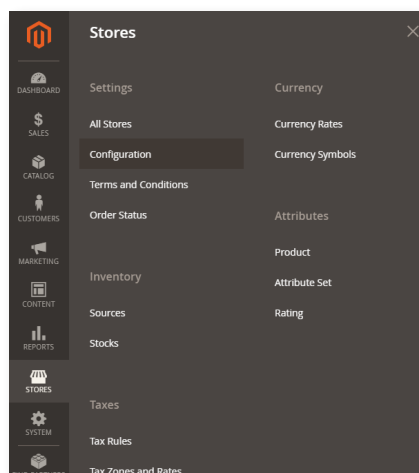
DASHBOARD
SALES
CATALOG
CUSTOMERS
MARKETING
CONTENT
REPORTS
STORES
SYSTEM
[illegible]

Stores

Settings
All Stores
Configuration
Terms and Conditions
Order Status

Inventory
Sources
Stocks

Taxes
Tax Rules
Tax Zones and Rates

Currency
Currency Rates
Currency Symbols

Attributes
Product
Attribute Set
Rating